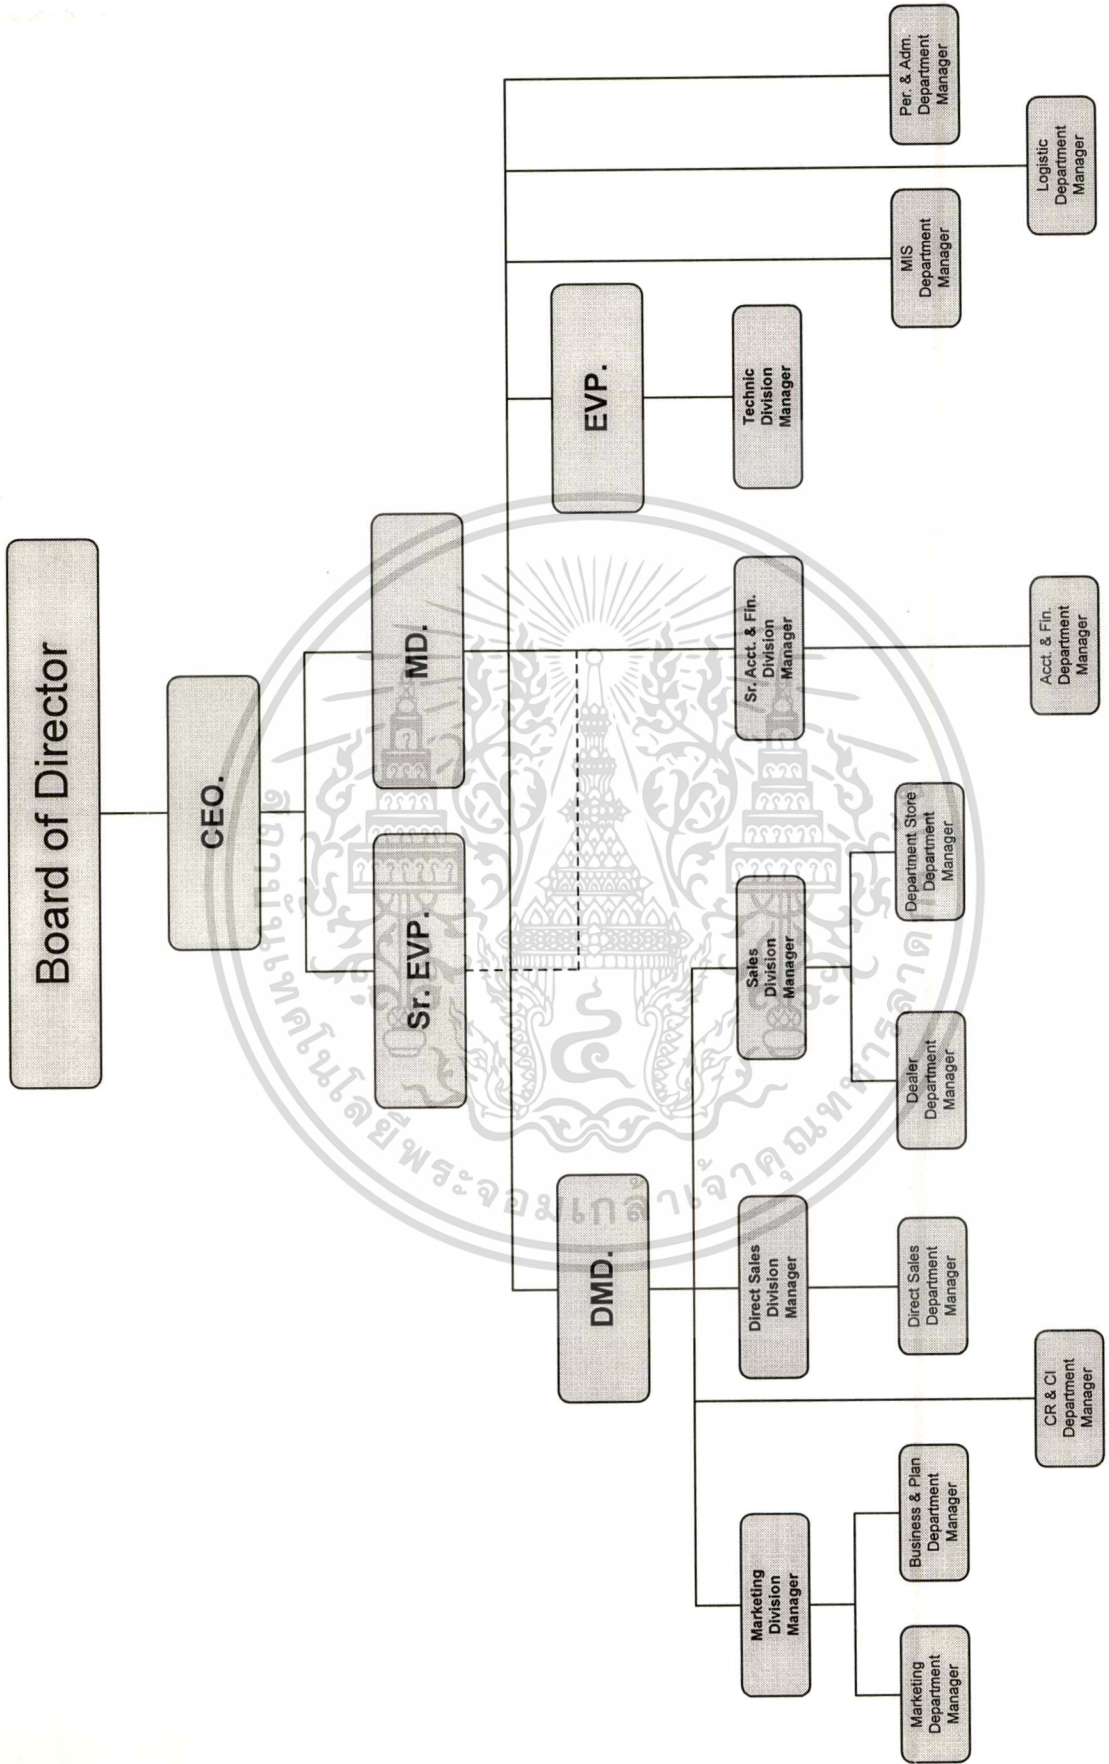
Board of Director

CEO.

Sr. EVP.

MD.

EVP.

DMD.

Technic Division Manager

Sr. Acct. & Fin. Division Manager

Sales Division Manager

Direct Sales Division Manager

Marketing Division Manager

Per. & Adm. Department Manager

Logistic Department Manager

MIS Department Manager

Acct. & Fin. Department Manager

Department Store Department Manager

Dealer Department Manager

Direct Sales Department Manager

CR & CI Department Manager

Business & Plan Department Manager

Marketing Department Manager

สถาบันเทคโนโลยีพระจอมเกล้าเจ้าคุณทหารลาดกระบัง